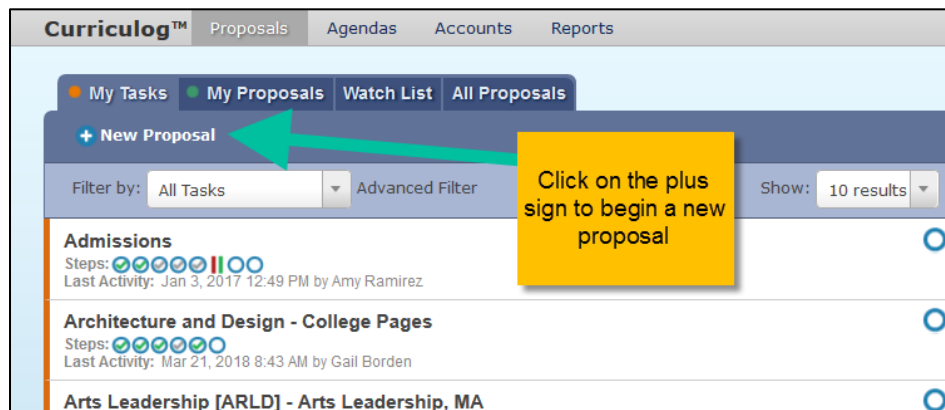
Curriculog™ Proposals Agendas Accounts Reports

My Tasks My Proposals Watch List All Proposals

New Proposal

Filter by: All Tasks Advanced Filter

Click on the plus sign to begin a new proposal

Show: 10 results

Admissions
Steps:
Last Activity: Jan 3, 2017 12:49 PM by Amy Ramirez

Architecture and Design - College Pages
Steps:
Last Activity: Mar 21, 2018 8:43 AM by Gail Borden

Arts Leadership [ARLD] - Arts Leadership, MA